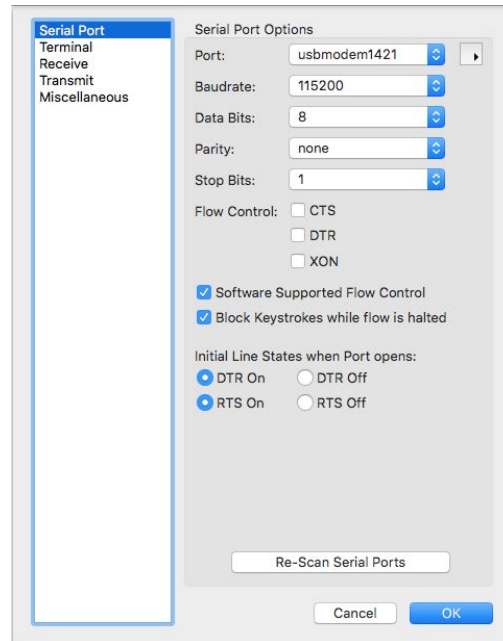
Serial Port
Terminal
Receive
Transmit
Miscellaneous

Serial Port Options

Port: usbmodem1421

Baudrate: 115200

Data Bits: 8

Parity: none

Stop Bits: 1

Flow Control: CTS
DTR
XON

Software Supported Flow Control
Block Keystrokes while flow is halted

Initial Line States when Port opens:
DTR On DTR Off
RTS On RTS Off

Re-Scan Serial Ports

Cancel OK